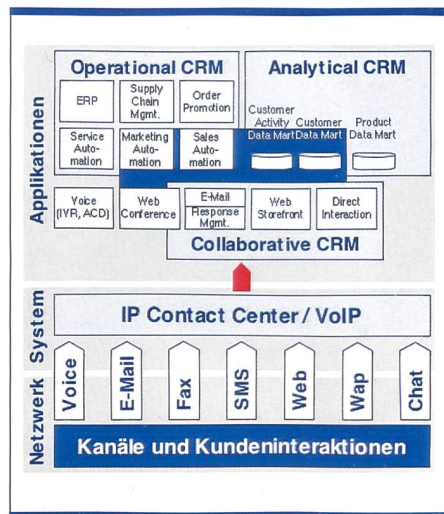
Applikationen

Operational CRM

ERP

Supply Chain Mgmt.

Order Promotion

Service Automation

Marketing Automation

Sales Automation

Analytical CRM

Customer Activity Data Mart

Customer Data Mart

Product Data Mart

Voice (IVR, ACD)

Web Conference

E-Mail

Response Mgmt.

Web Storefront

Direct Interaction

Collaborative CRM

System

IP Contact Center / VoIP

Netzwerk

Voice

E-Mail

Fax

SMS

Web

Wap

Chat

Kanäle und Kundeninteraktionen